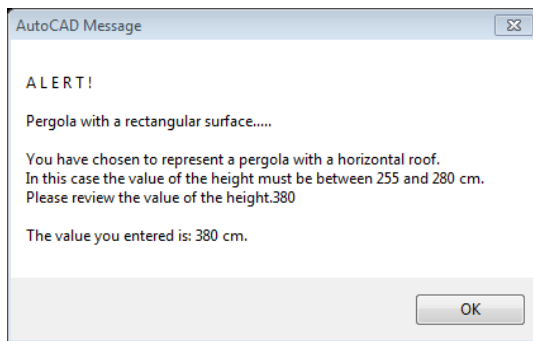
AutoCAD Message

A L E R T !

Pergola with a rectangular surface.....

You have chosen to represent a pergola with a horizontal roof.
In this case the value of the height must be between 255 and 280 cm.
Please review the value of the height.380

The value you entered is: 380 cm.

OK